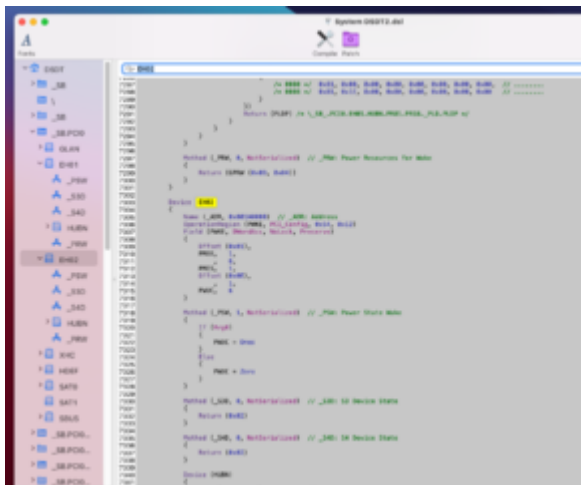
System DSDT2.dsl

Fonts

Compile Patch

EH02

DSDT
_SB
\
_SB
_SB.PCI0
GLAN
EH01
_PSW
_S3D
_S4D
HUBN
_PRW
EH02
_PSW
_S3D
_S4D
HUBN
_PRW
XHC
HDEF
SAT0
SAT1
SBUS
_SB.PCI0...
_SB.PCI0...
_SB.PCI0...
_SB.PCI0...

Return (PLDP) /* \_SB_.PCI0.EH01.HUBN.PR01.PR15._PLD.PLDP */

Method (_PRW, 0, NotSerialized) // _PRW: Power Resources for Wake
{
Return (GPRW (0x0D, 0x03))
}

Device (EH02)
{
Name (_ADR, 0x001A0000) // _ADR: Address
OperationRegion (PWKE, PCI_Config, 0x62, 0x12)
Field (PWKE, DWordAcc, NoLock, Preserve)
{
Offset (0x01),
PMES, 1,
, 6,
PMEE, 1,
Offset (0x0E),
, 1,
PWUC, 6
}

Method (_PSW, 1, NotSerialized) // _PSW: Power State Wake
{
If (Arg0)
{
PWUC = Ones
}
Else
{
PWUC = Zero
}
}

Method (_S3D, 0, NotSerialized) // _S3D: S3 Device State
{
Return (0x02)
}

Method (_S4D, 0, NotSerialized) // _S4D: S4 Device State
{
Return (0x02)
}

Device (HUBN)